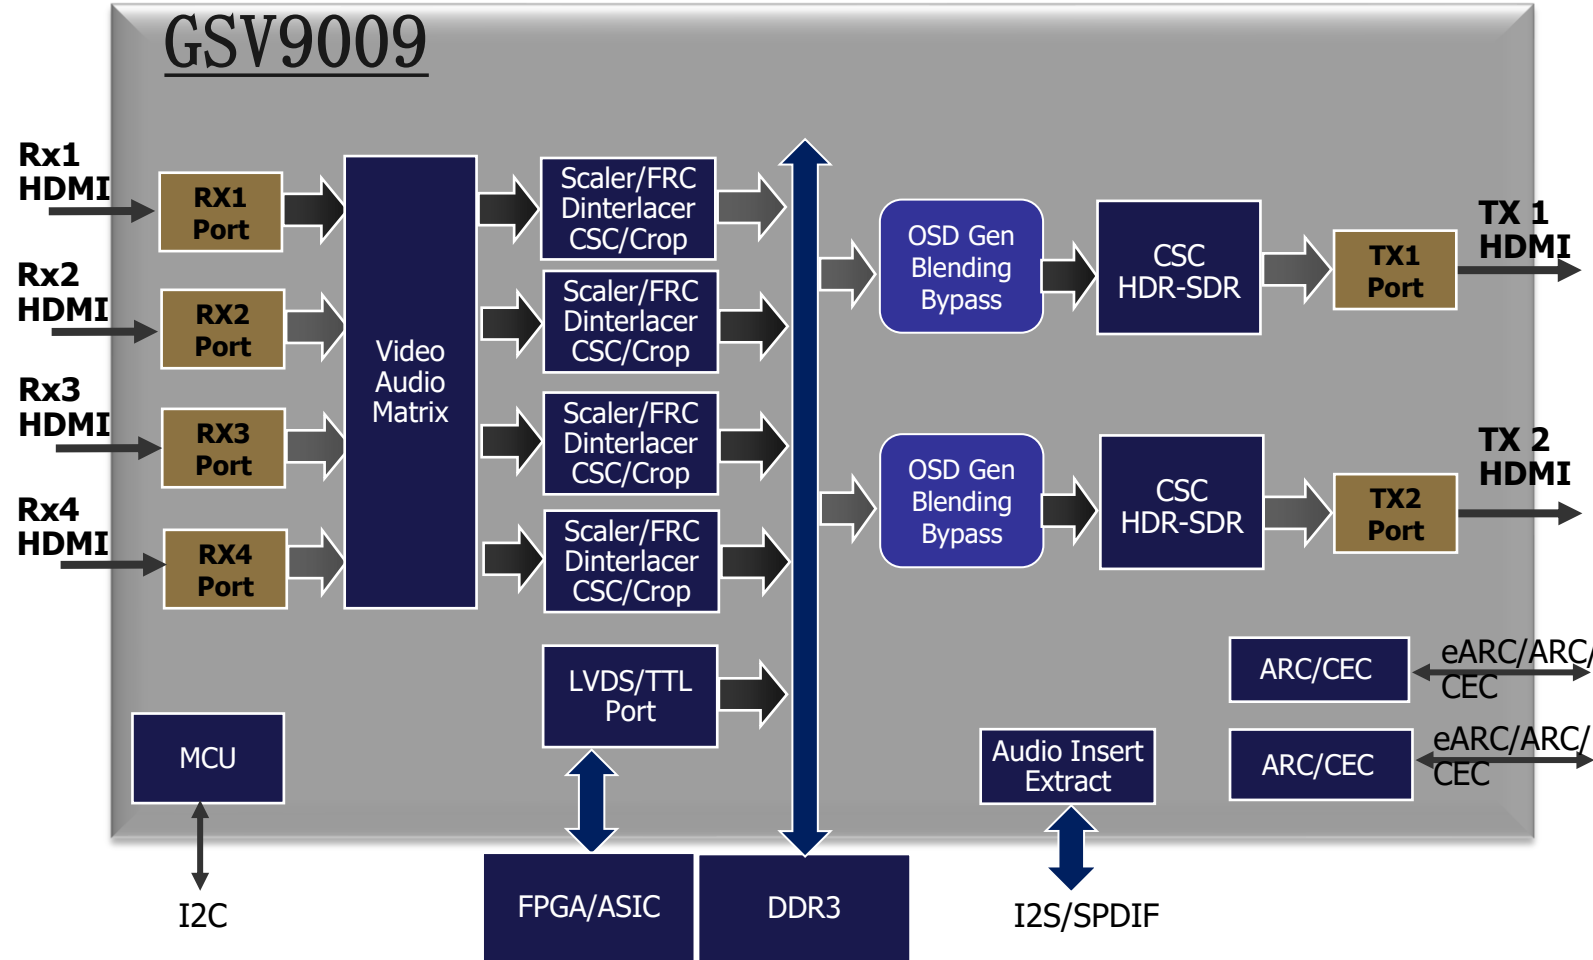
GSV9009

Rx1 HDMI

RX1 Port

Rx2 HDMI

RX2 Port

Rx3 HDMI

RX3 Port

Rx4 HDMI

RX4 Port

Video Audio Matrix

Scaler/FRC Dinterlacer CSC/Crop

Scaler/FRC Dinterlacer CSC/Crop

Scaler/FRC Dinterlacer CSC/Crop

Scaler/FRC Dinterlacer CSC/Crop

LVDS/TTL Port

OSD Gen Blending Bypass

CSC HDR-SDR

TX1 Port

TX 1 HDMI

OSD Gen Blending Bypass

CSC HDR-SDR

TX2 Port

TX 2 HDMI

ARC/CEC

eARC/ARC/ CEC

ARC/CEC

eARC/ARC/ CEC

MCU

Audio Insert Extract

I2C

FPGA/ASIC

DDR3

I2S/SPDIF